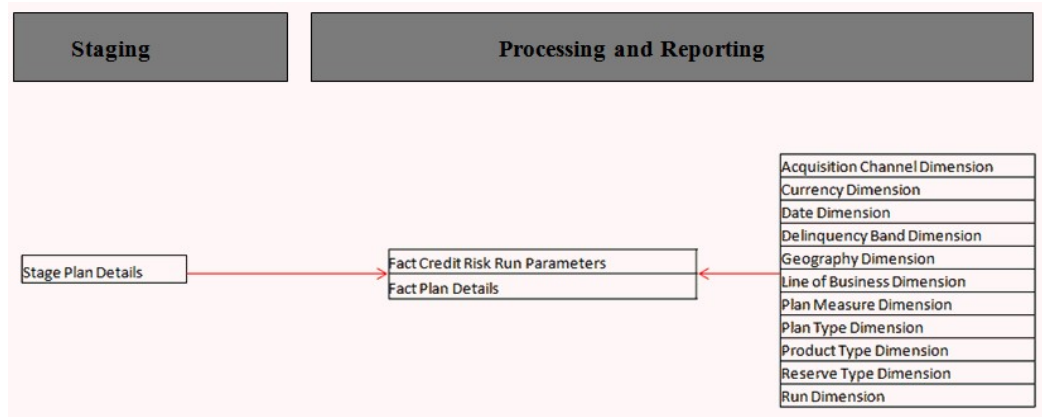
Staging

Processing and Reporting

Stage Plan Details

Fact Credit Risk Run Parameters
Fact Plan Details

Acquisition Channel Dimension
Currency Dimension
Date Dimension
Delinquency Band Dimension
Geography Dimension
Line of Business Dimension
Plan Measure Dimension
Plan Type Dimension
Product Type Dimension
Reserve Type Dimension
Run Dimension